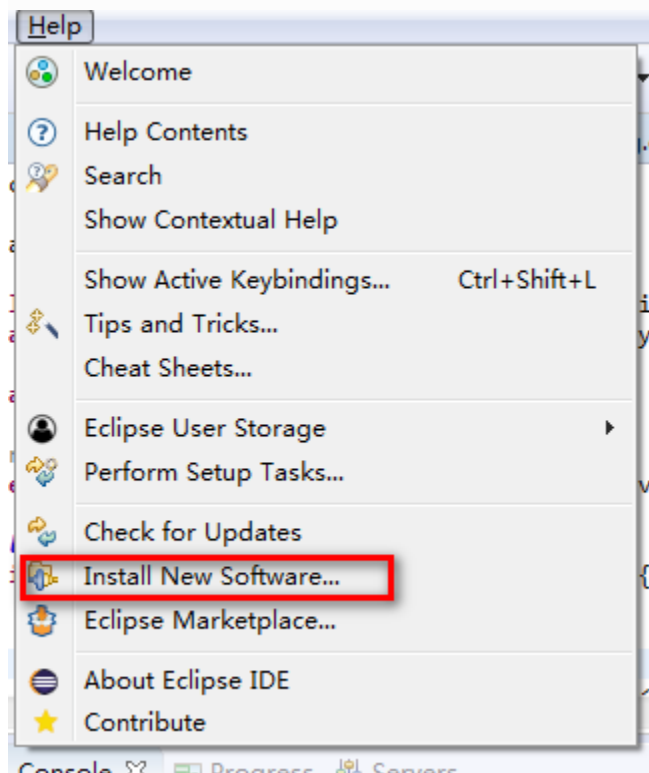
Help

Welcome

Help Contents
Search
Show Contextual Help

Show Active Keybindings... Ctrl+Shift+L
Tips and Tricks...
Cheat Sheets...

Eclipse User Storage
Perform Setup Tasks...

Check for Updates
Install New Software...
Eclipse Marketplace...

About Eclipse IDE
Contribute

Console Progress Servers